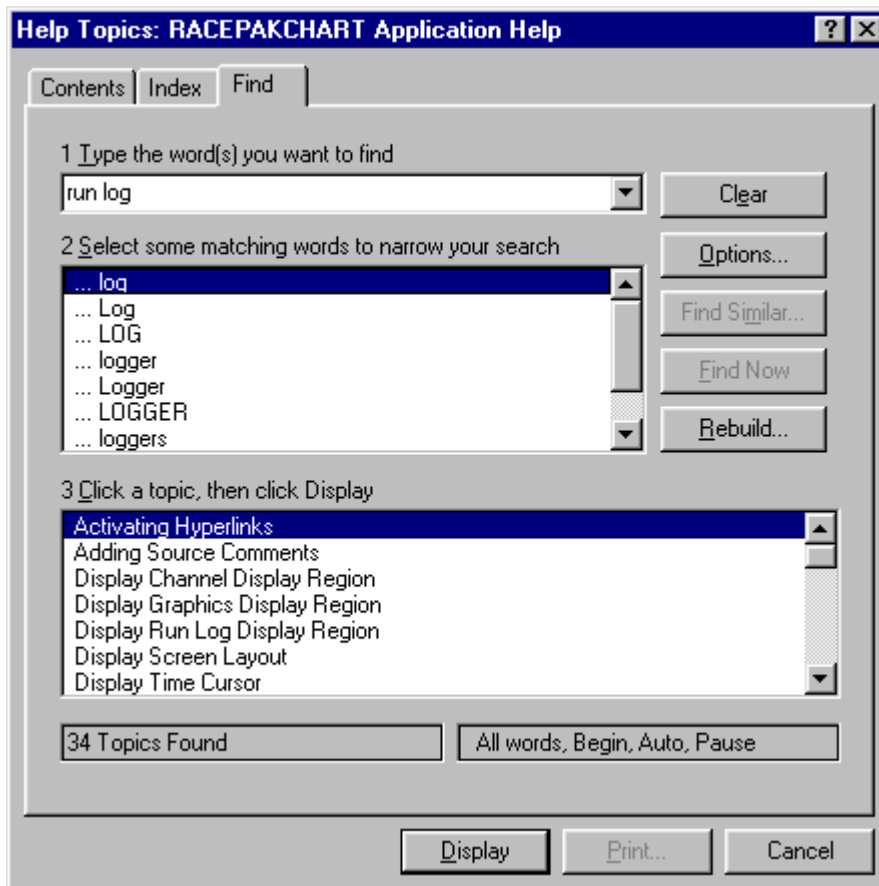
Help Topics: RACEPAKCHART Application Help

? X

Contents | Index | Find

1 Type the word(s) you want to find

run log

Clear

2 Select some matching words to narrow your search

... log
... Log
... LOG
... logger
... Logger
... LOGGER
... loggers

Options...

Find Similar...

Find Now

Rebuild...

3 Click a topic, then click Display

Activating Hyperlinks
Adding Source Comments
Display Channel Display Region
Display Graphics Display Region
Display Run Log Display Region
Display Screen Layout
Display Time Cursor

34 Topics Found

All words, Begin, Auto, Pause

Display

Print...

Cancel